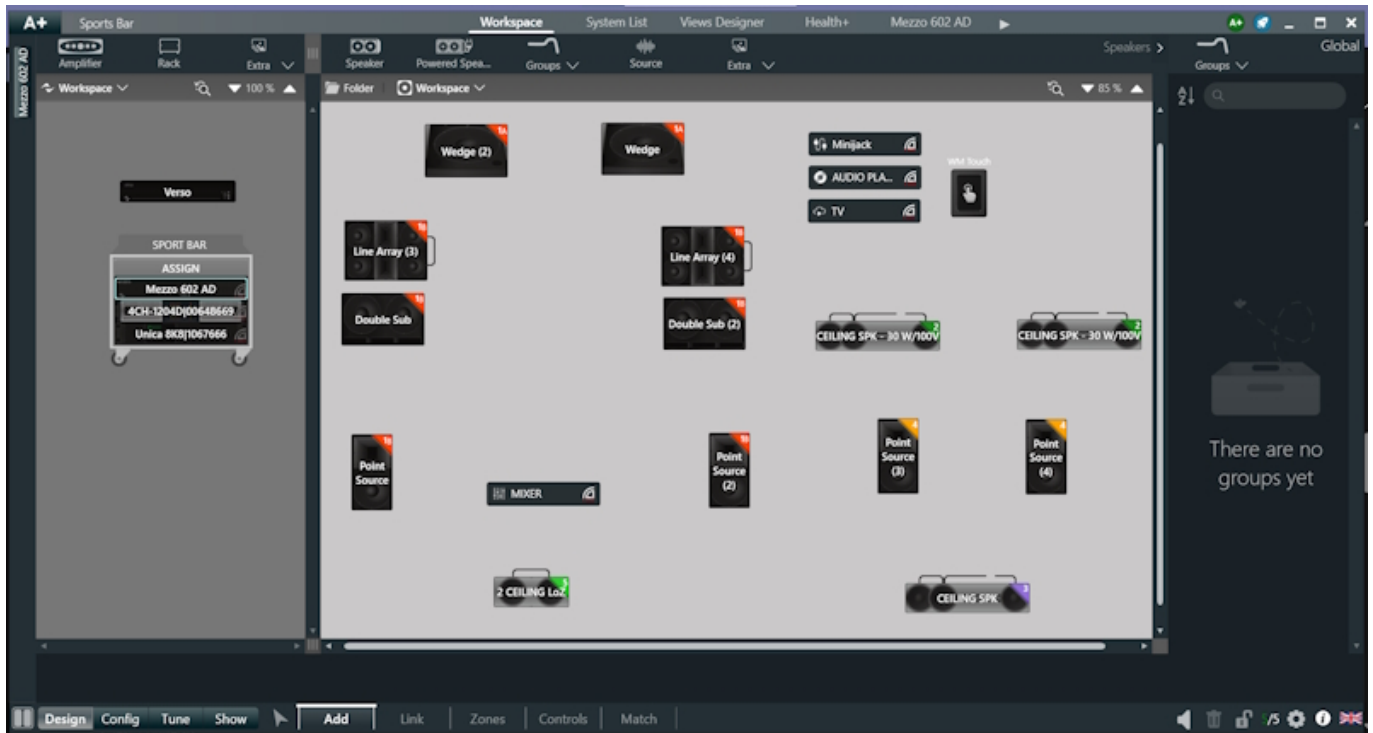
A+ Sports Bar

Workspace System List Views Designer Health+ Mezzo 602 AD

Speakers > Global

Mezzo 602 AD

Amplifier Rack Extra

Speaker Powered Spea... Groups Source Extra

Groups

Workspace 100 %

Folder Workspace 85 %

Verso

SPORT BAR
ASSIGN
Mezzo 602 AD
4CH-1204D|00648669
Unica 8K8|1067666

Wedge (2)
Wedge
Minijack
AUDIO PLA...
TV
WM Touch
Line Array (3)
Line Array (4)
Double Sub
Double Sub (2)
CEILING SPK - 30 W/100V
CEILING SPK - 30 W/100V
Point Source
Point Source (2)
Point Source (3)
Point Source (4)
MIXER
2 CEILING LoZ
CEILING SPK

There are no groups yet

Design Config Tune Show Add Link Zones Controls Match